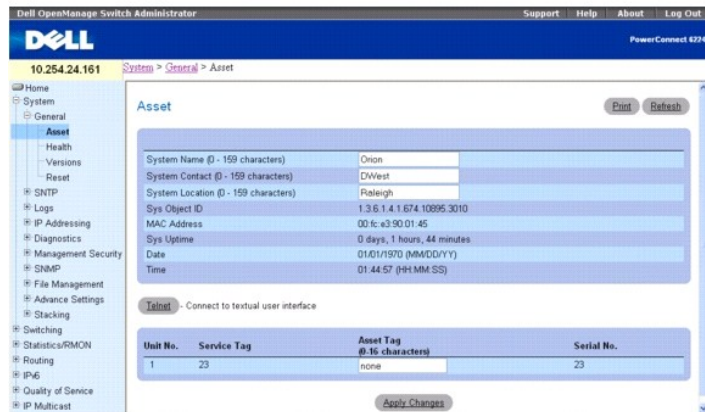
Dell OpenManage Switch Administrator

Support | Help | About | Log Out

DELL

PowerConnect 6224

10.254.24.161

System > General > Asset

Home
System
General
Asset
Health
Versions
Reset
SNTP
Logs
IP Addressing
Diagnostics
Management Security
SNMP
File Management
Advance Settings
Stacking
Switching
Statistics/RMON
Routing
IPv6
Quality of Service
IP Multicast

Asset

Print Refresh

| | |
|---|---|
| System Name (0 - 159 characters) | Orion |
| System Contact (0 - 159 characters) | DWest |
| System Location (0 - 159 characters) | Raleigh |
| Sys Object ID | 1.3.6.1.4.1.674.10895.3010 |
| MAC Address | 00:fc:e3:90:01:45 |
| Sys Uptime | 0 days, 1 hours, 44 minutes |
| Date | 01/01/1970 (MM/DD/YY) |
| Time | 01:44:57 (HH:MM:SS) |

Telnet - Connect to textual user interface

| Unit No. | Service Tag | Asset Tag (0-16 characters) | Serial No. |
|---|---|---|---|
| 1 | 23 | none | 23 |

Apply Changes